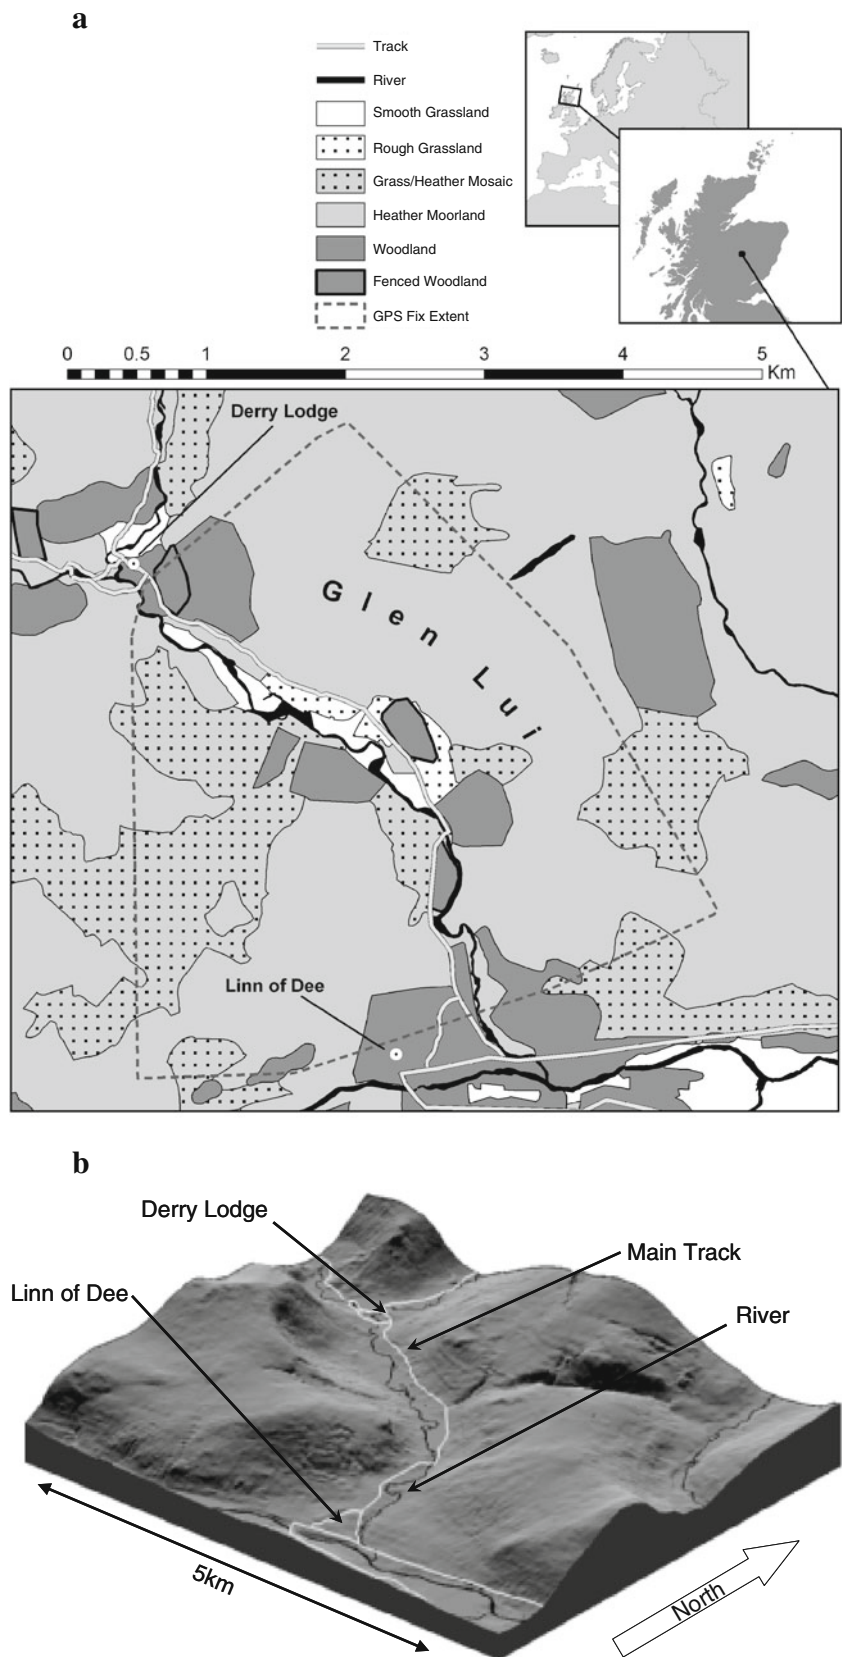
a

Track
River
Smooth Grassland
Rough Grassland
Grass/Heather Mosaic
Heather Moorland
Woodland
Fenced Woodland
GPS Fix Extent

0 0.5 1 2 3 4 5 Km

Derry Lodge

Glen Lui

Linn of Dee

b

Derry Lodge
Main Track
Linn of Dee
River
5km
North